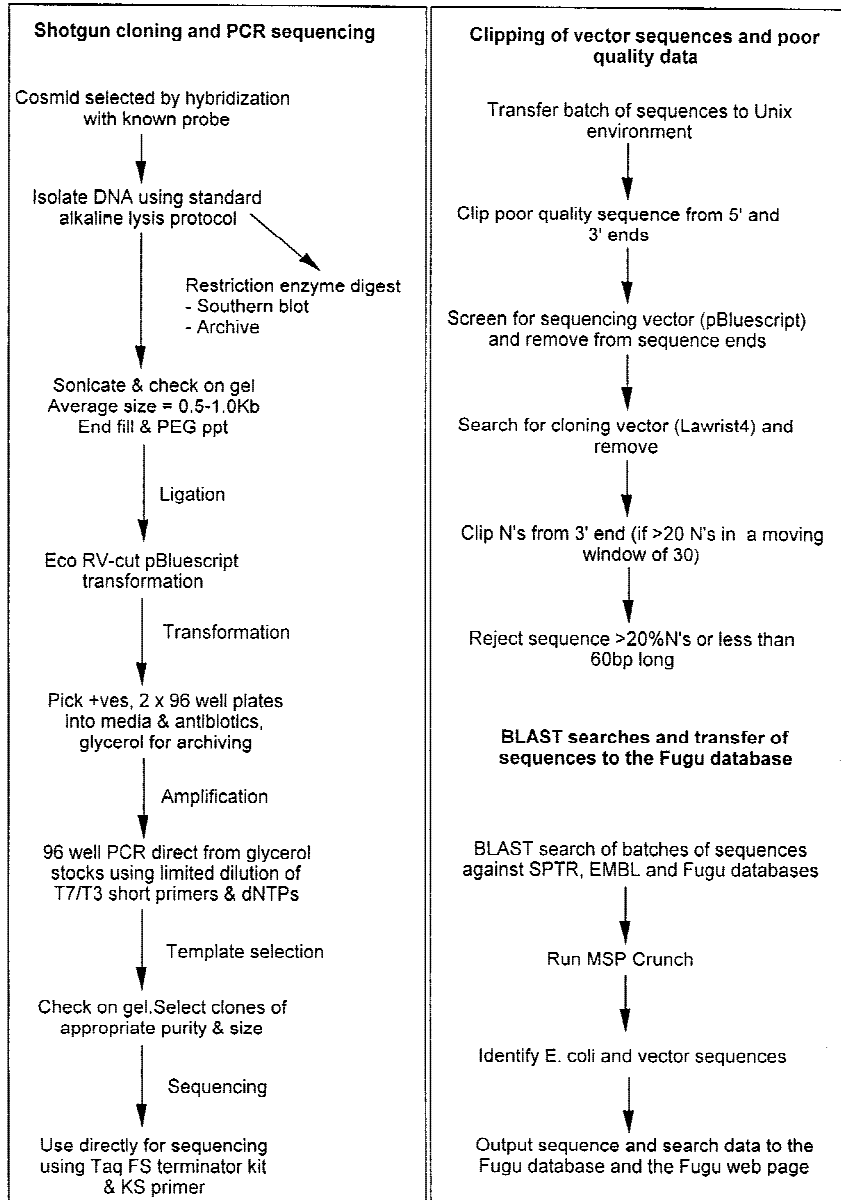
Shotgun cloning and PCR sequencing

Cosmid selected by hybridization with known probe

Isolate DNA using standard alkaline lysis protocol

Restriction enzyme digest
- Southern blot
- Archive

Sonicate & check on gel
Average size = 0.5-1.0Kb
End fill & PEG ppt

Ligation

Eco RV-cut pBluescript transformation

Transformation

Pick +ves, 2 x 96 well plates into media & antibiotics, glycerol for archiving

Amplification

96 well PCR direct from glycerol stocks using limited dilution of T7/T3 short primers & dNTPs

Template selection

Check on gel.Select clones of appropriate purity & size

Sequencing

Use directly for sequencing using Taq FS terminator kit & KS primer

Clipping of vector sequences and poor quality data

Transfer batch of sequences to Unix environment

Clip poor quality sequence from 5' and 3' ends

Screen for sequencing vector (pBluescript) and remove from sequence ends

Search for cloning vector (Lawrist4) and remove

Clip N's from 3' end (if >20 N's in a moving window of 30)

Reject sequence >20%N's or less than 60bp long

BLAST searches and transfer of sequences to the Fugu database

BLAST search of batches of sequences against SPTR, EMBL and Fugu databases

Run MSP Crunch

Identify E. coli and vector sequences

Output sequence and search data to the Fugu database and the Fugu web page